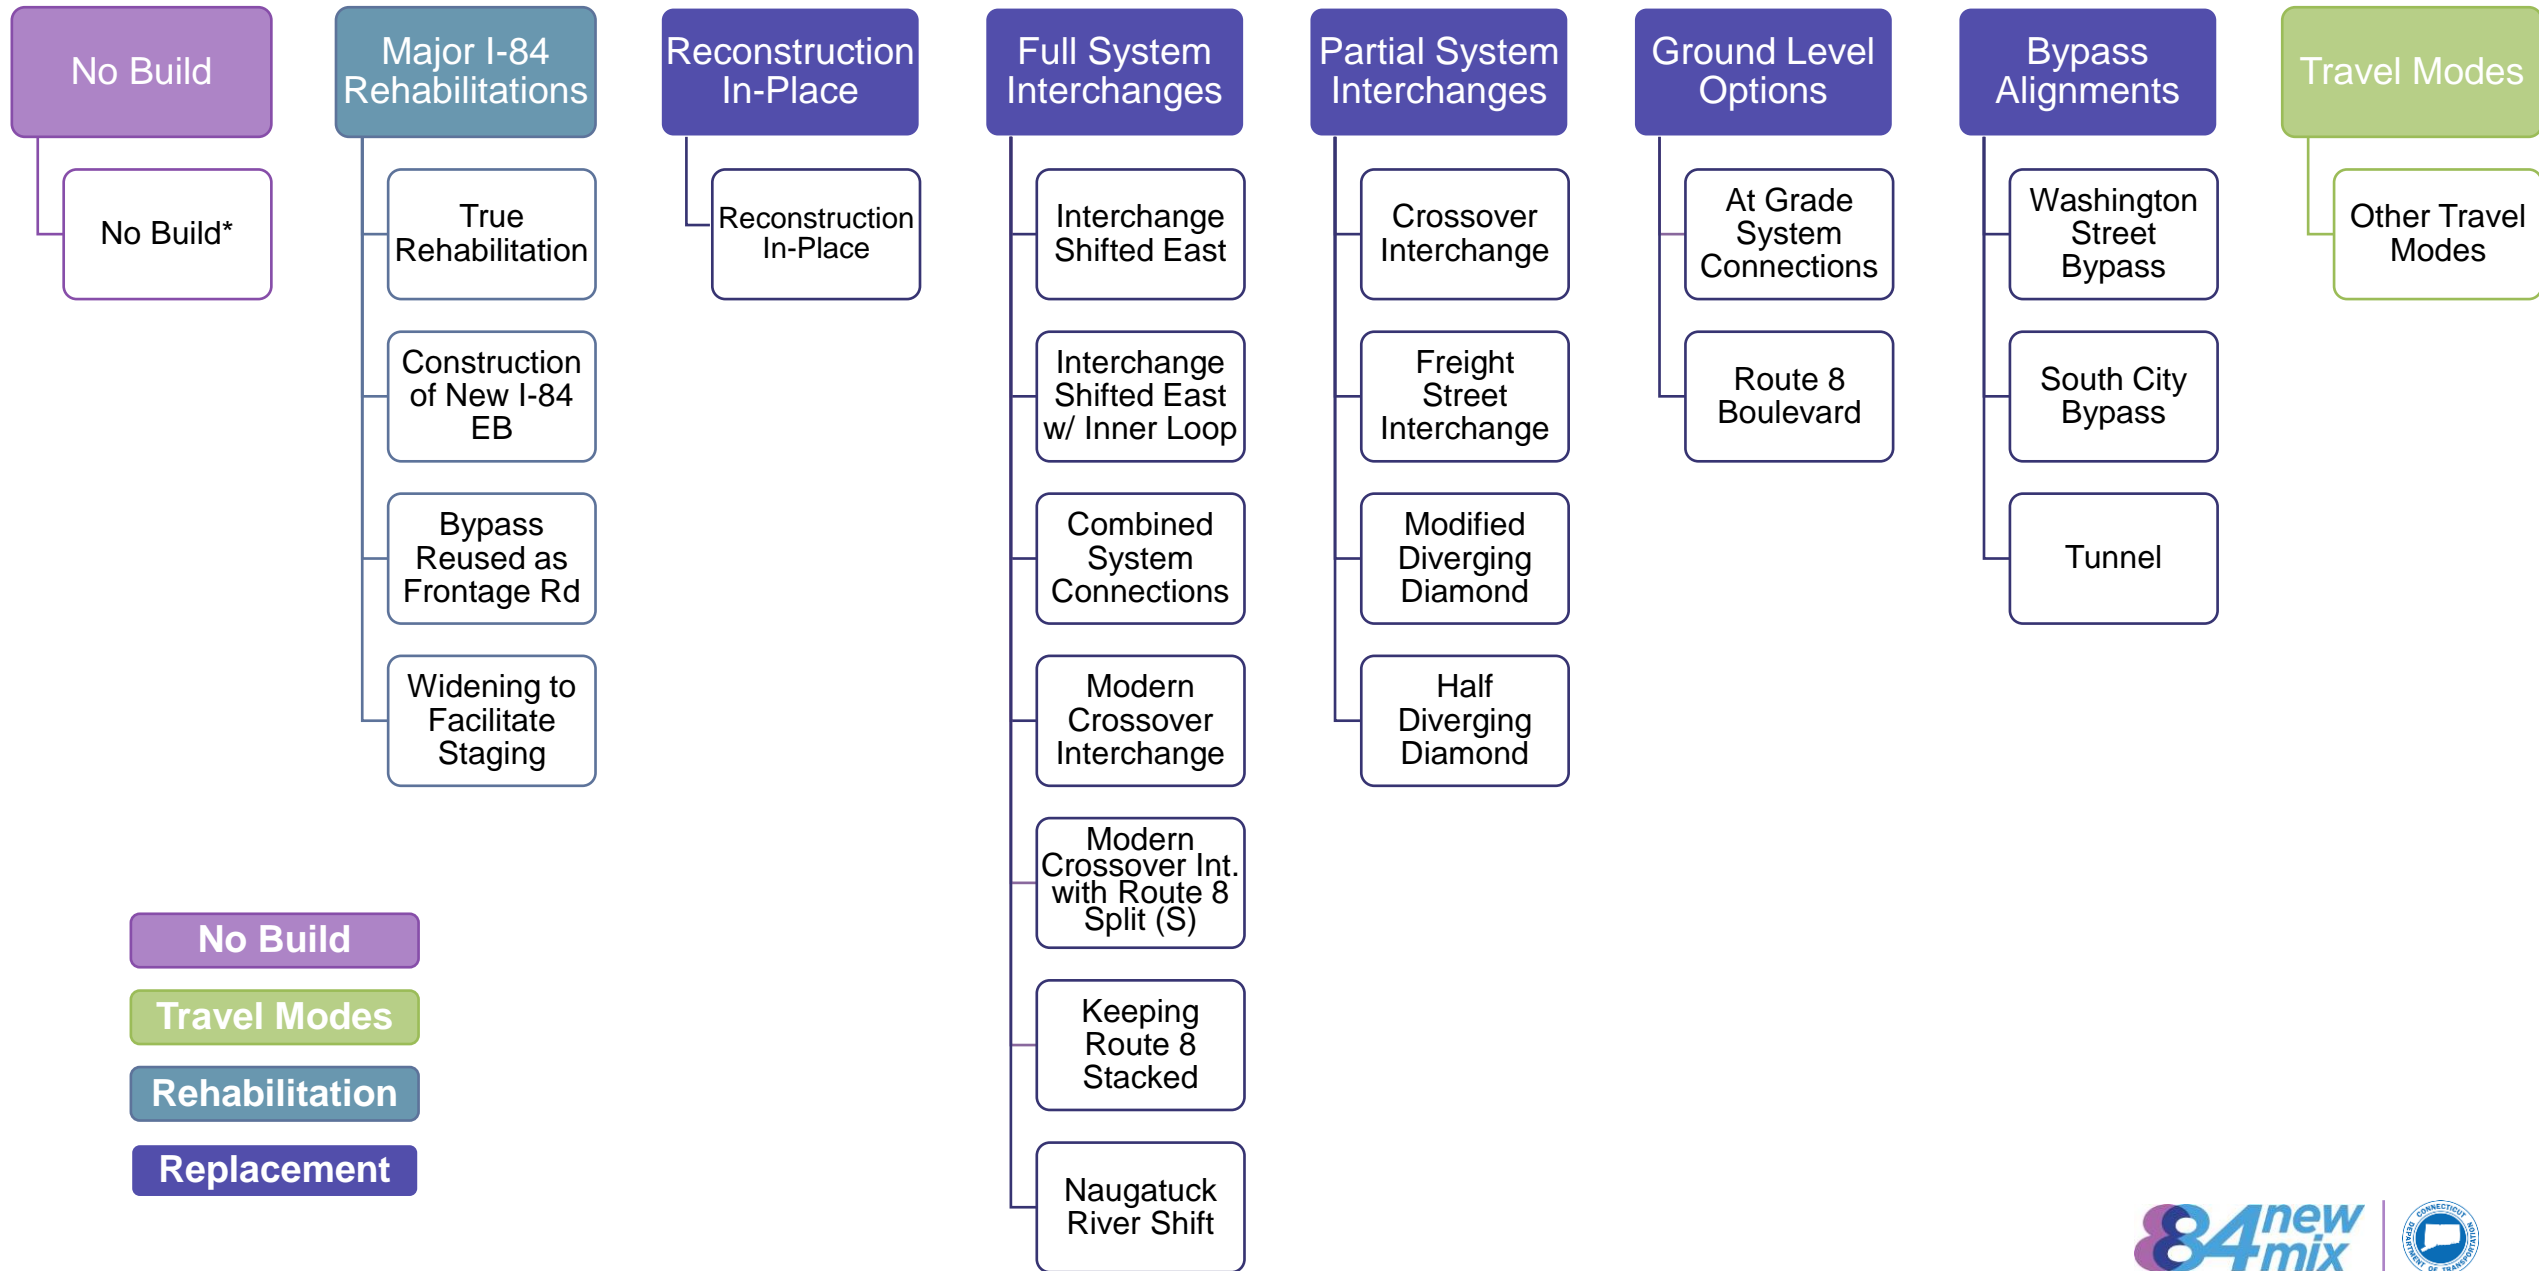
No Build

No Build*

Major I-84 Rehabilitations

True Rehabilitation

Construction of New I-84 EB

Bypass Reused as Frontage Rd

Widening to Facilitate Staging

Reconstruction In-Place

Reconstruction In-Place

Full System Interchanges

Interchange Shifted East

Interchange Shifted East w/ Inner Loop

Combined System Connections

Modern Crossover Interchange

Modern Crossover Int. with Route 8 Split (S)

Keeping Route 8 Stacked

Naugatuck River Shift

Partial System Interchanges

Crossover Interchange

Freight Street Interchange

Modified Diverging Diamond

Half Diverging Diamond

Ground Level Options

At Grade System Connections

Route 8 Boulevard

Bypass Alignments

Washington Street Bypass

South City Bypass

Tunnel

Travel Modes

Other Travel Modes

No Build

Travel Modes

Rehabilitation

Replacement

84 new mix

CONNECTICUT DEPARTMENT OF TRANSPORTATION